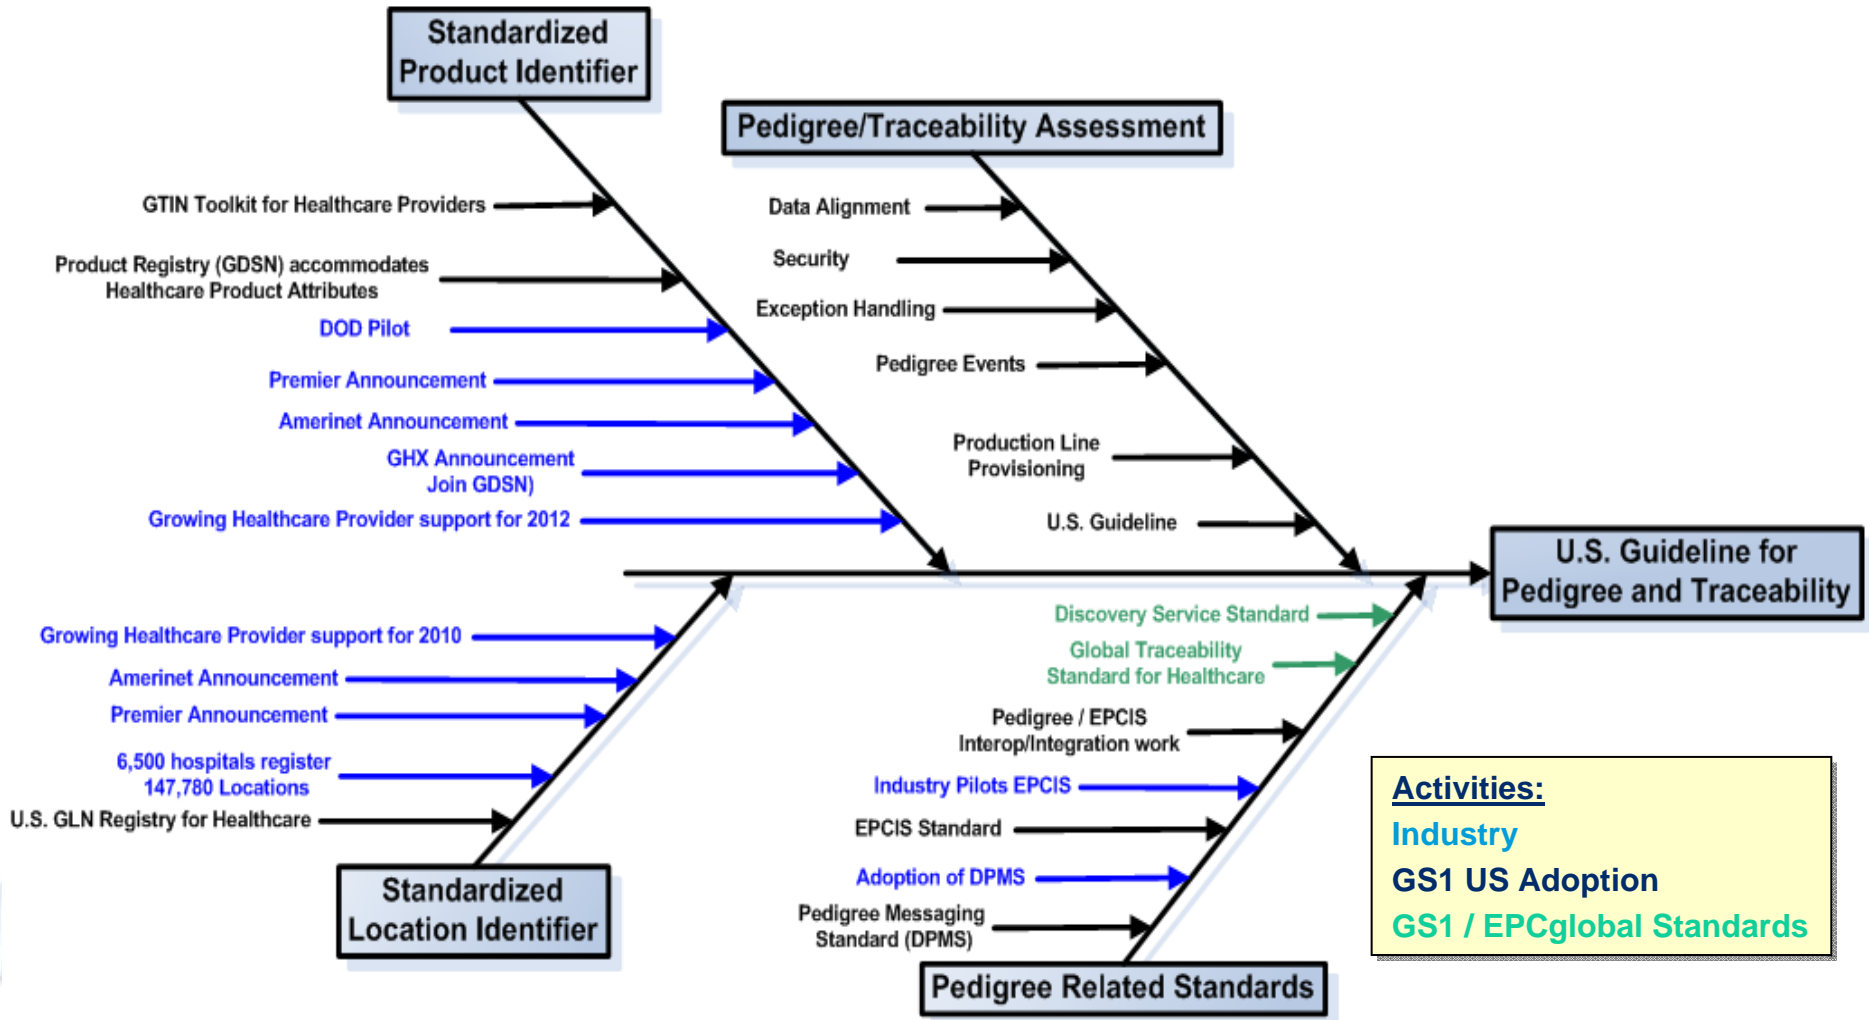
Standardized Product Identifier

GTIN Toolkit for Healthcare Providers

Product Registry (GDSN) accommodates Healthcare Product Attributes

DOD Pilot

Premier Announcement

Amerinet Announcement

GHX Announcement Join GDSN)

Growing Healthcare Provider support for 2012

Pedigree/Traceability Assessment

Data Alignment

Security

Exception Handling

Pedigree Events

Production Line Provisioning

U.S. Guideline

U.S. Guideline for Pedigree and Traceability

Growing Healthcare Provider support for 2010

Amerinet Announcement

Premier Announcement

6,500 hospitals register 147,780 Locations

U.S. GLN Registry for Healthcare

Standardized Location Identifier

Discovery Service Standard

Global Traceability Standard for Healthcare

Pedigree / EPCIS Interop/Integration work

Industry Pilots EPCIS

EPCIS Standard

Adoption of DPMS

Pedigree Messaging Standard (DPMS)

Pedigree Related Standards

Activities:
Industry
GS1 US Adoption
GS1 / EPCglobal Standards